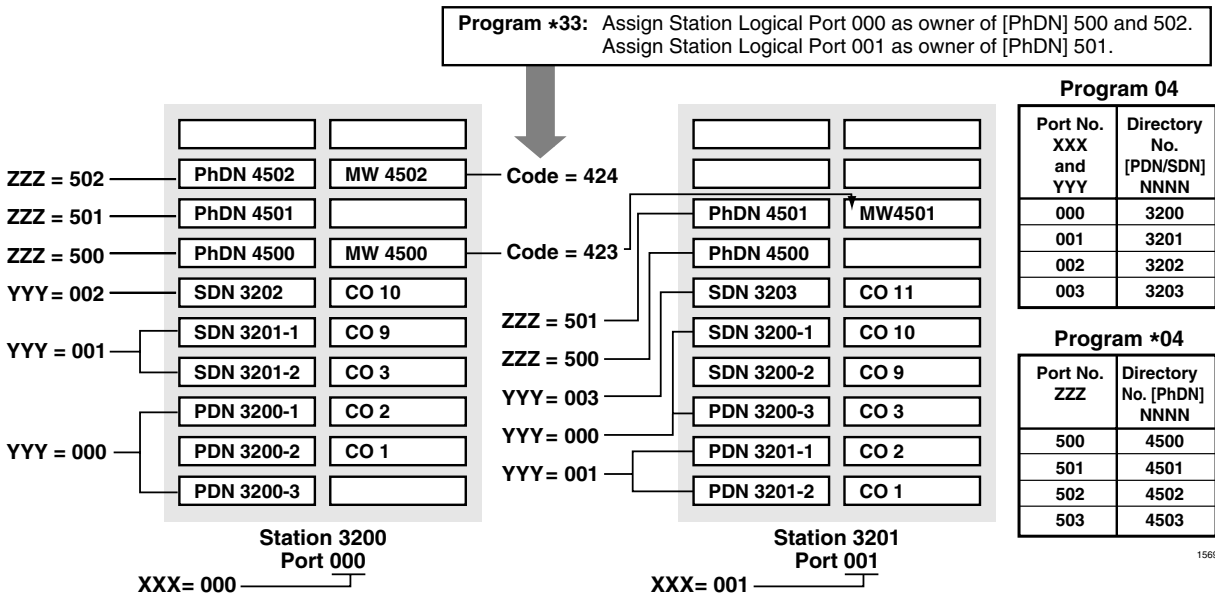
**Program ⋆33:** Assign Station Logical Port 000 as owner of [PhDN] 500 and 502.
Assign Station Logical Port 001 as owner of [PhDN] 501.

ZZZ = 502
ZZZ = 501
ZZZ = 500
YYY = 002
YYY = 001
YYY = 000

| | |
|---|---|
| | |
| PhDN 4502 | MW 4502 |
| PhDN 4501 | |
| PhDN 4500 | MW 4500 |
| SDN 3202 | CO 10 |
| SDN 3201-1 | CO 9 |
| SDN 3201-2 | CO 3 |
| PDN 3200-1 | CO 2 |
| PDN 3200-2 | CO 1 |
| PDN 3200-3 | |

Station 3200
Port 000
XXX= 000

Code = 424
Code = 423
ZZZ = 501
ZZZ = 500
YYY= 003
YYY= 000
YYY= 001

| | |
|---|---|
| | |
| | |
| PhDN 4501 | MW4501 |
| PhDN 4500 | |
| SDN 3203 | CO 11 |
| SDN 3200-1 | CO 10 |
| SDN 3200-2 | CO 9 |
| PDN 3200-3 | CO 3 |
| PDN 3201-1 | CO 2 |
| PDN 3201-2 | CO 1 |

Station 3201
Port 001
XXX= 001

Program 04

| Port No. XXX and YYY | Directory No. [PDN/SDN] NNNN |
|---|---|
| 000 | 3200 |
| 001 | 3201 |
| 002 | 3202 |
| 003 | 3203 |

Program ⋆04

| Port No. ZZZ | Directory No. [PhDN] NNNN |
|---|---|
| 500 | 4500 |
| 501 | 4501 |
| 502 | 4502 |
| 503 | 4503 |

156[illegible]